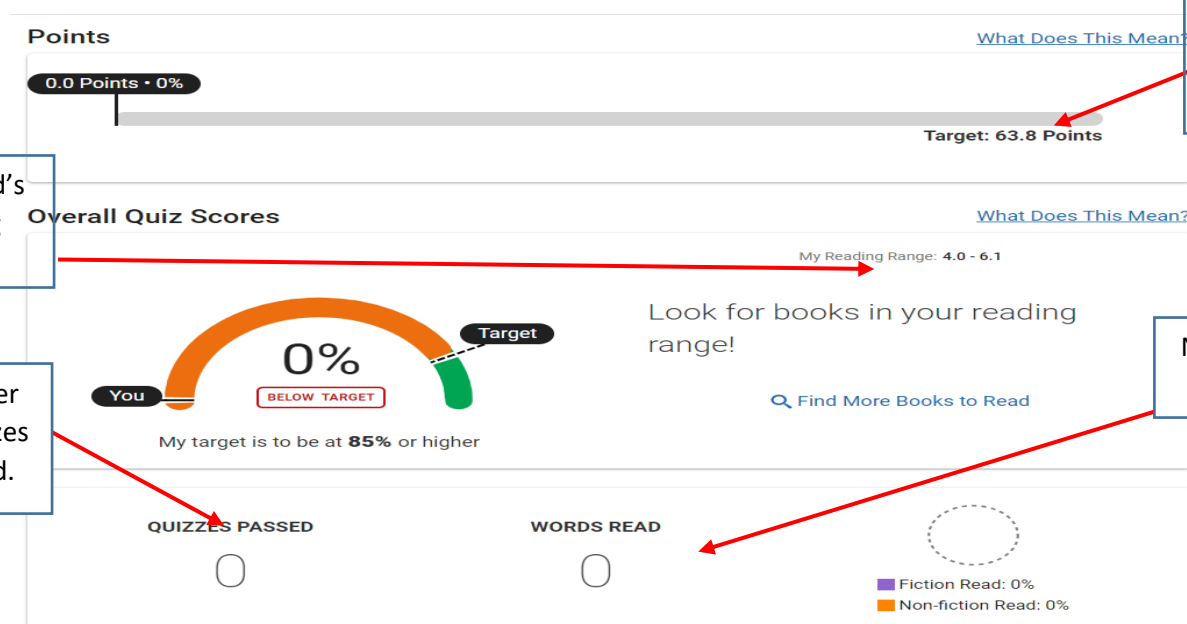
Points

What Does This Mean?

0.0 Points • 0%

Target: 63.8 Points

d's

Overall Quiz Scores

What Does This Mean?

My Reading Range: 4.0 - 6.1

Target

0%

BELOW TARGET

You

My target is to be at **85%** or higher

Look for books in your reading range!

Find More Books to Read

N

er
zes
d.

QUIZZES PASSED

0

WORDS READ

0

Fiction Read: 0%

Non-fiction Read: 0%